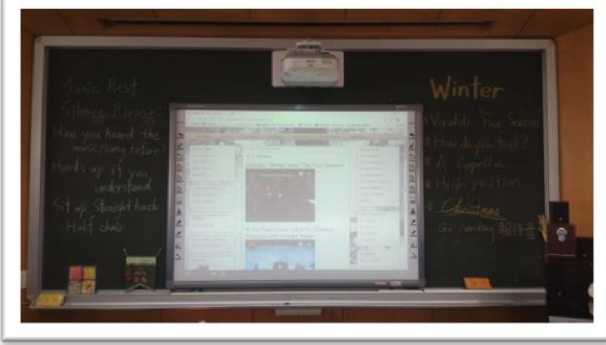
Music Rest
Silence Please
Have you heard the music/song before?
Hands up if you understand
Sit up Straight back
Half chair

Winter
* Vivaldi The Seasons
* Have you tried ?
* A Capella
* High position
* Christmas
Go caroling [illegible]

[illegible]